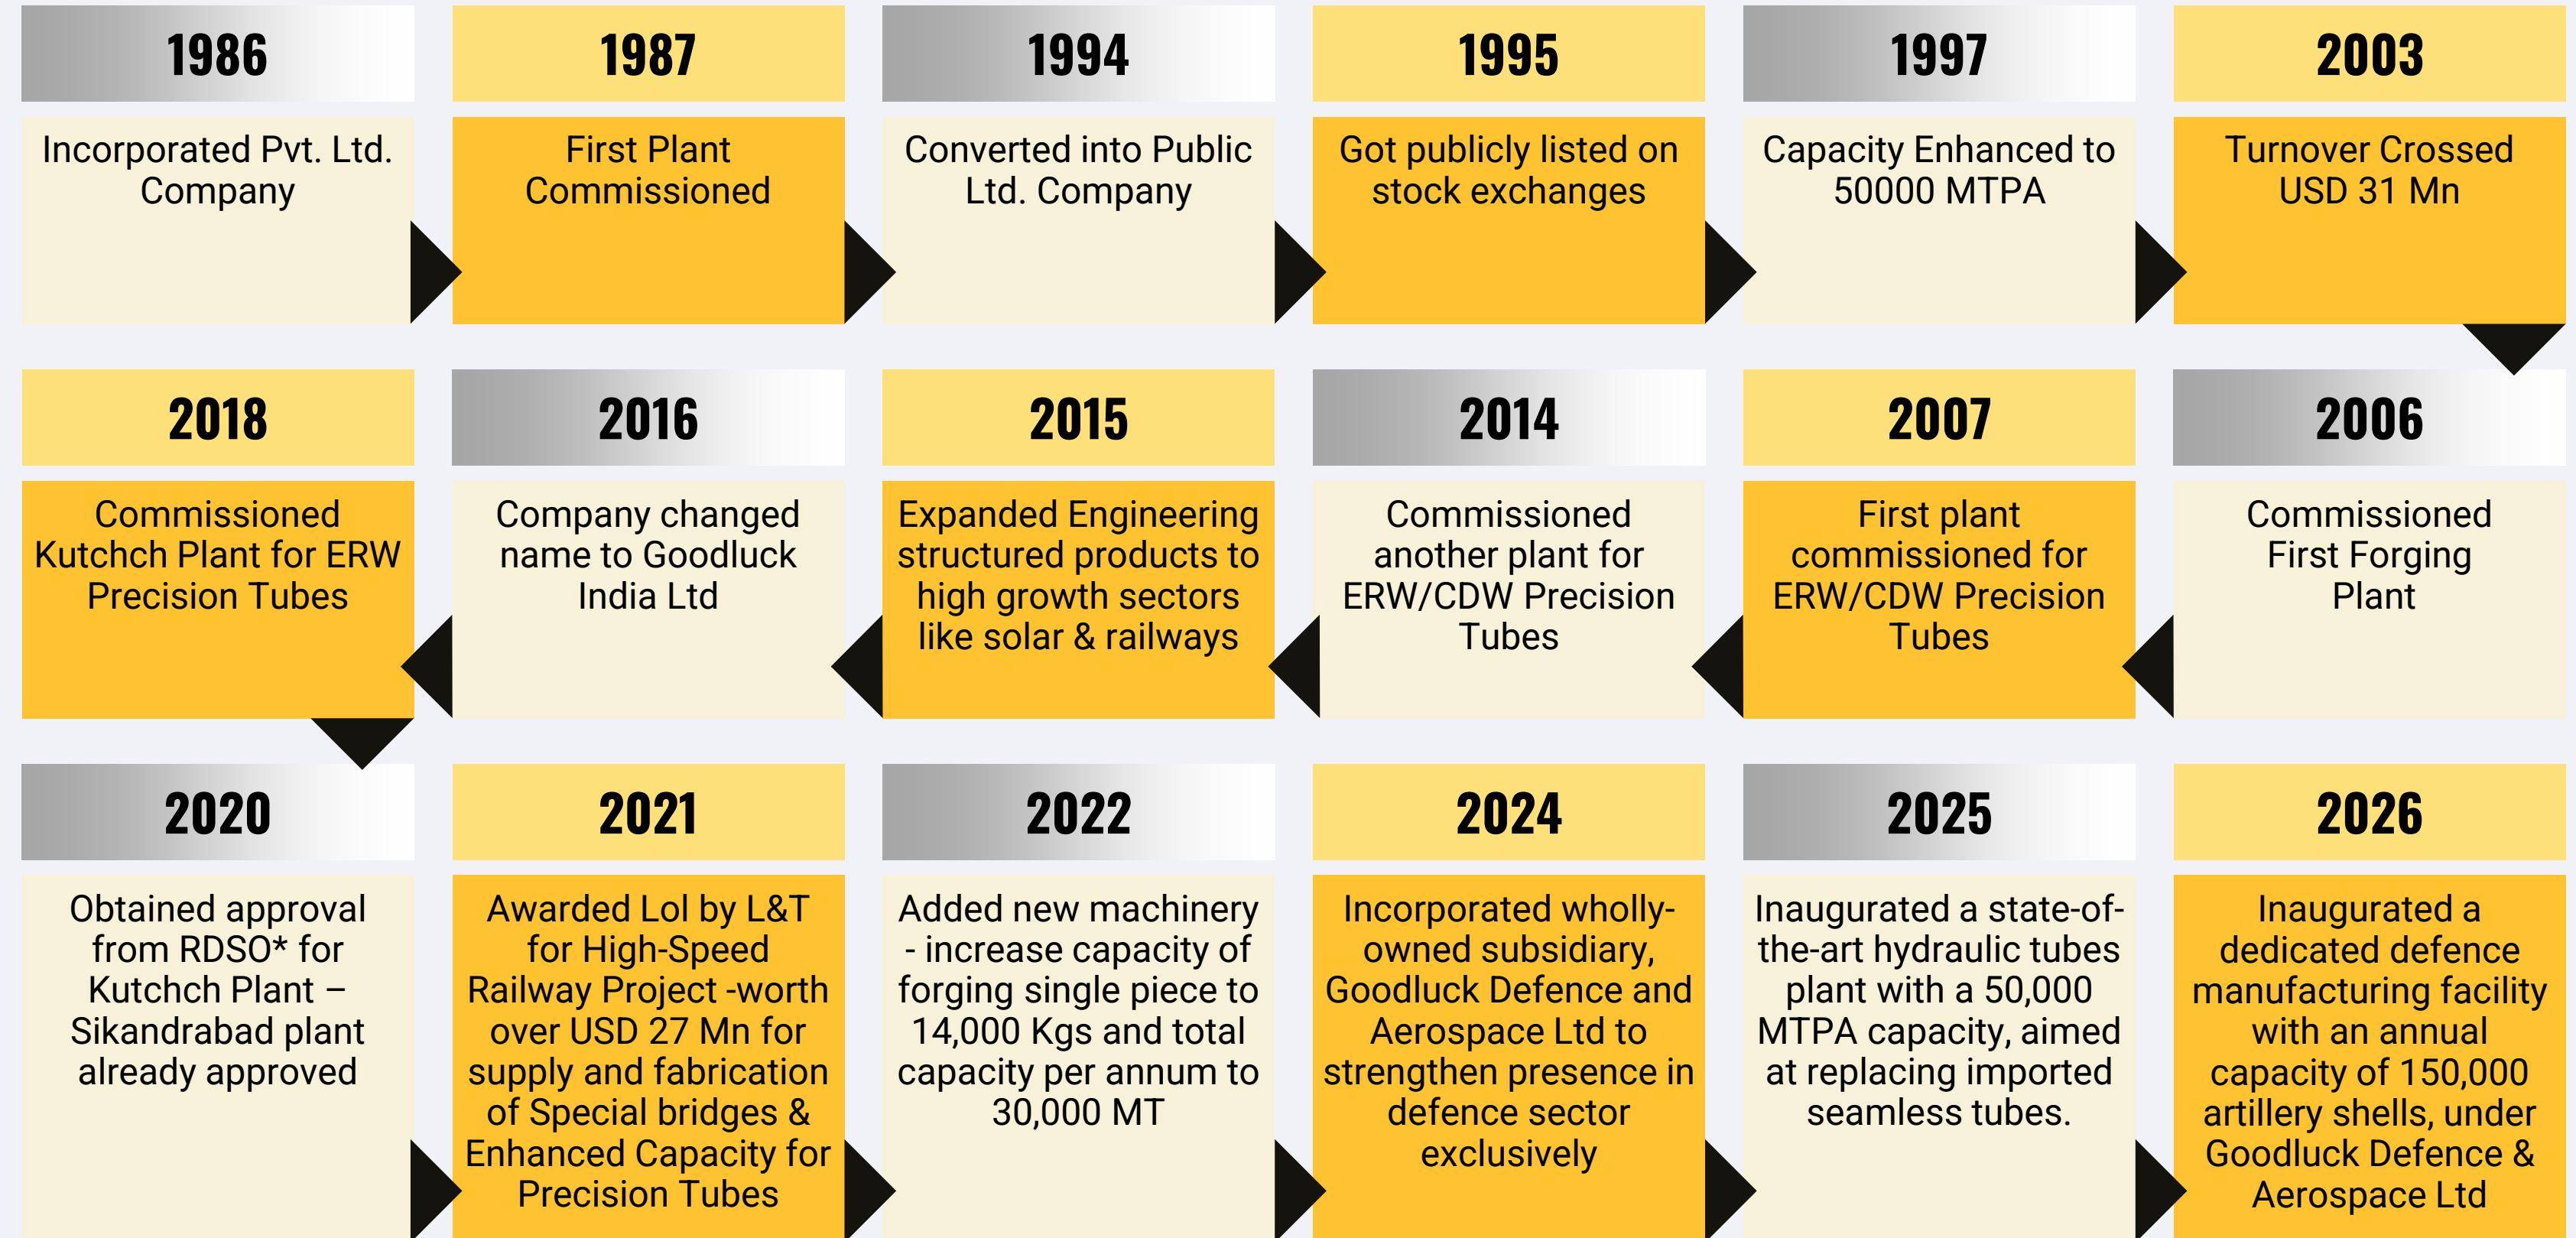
1986
Incorporated Pvt. Ltd. Company

1987
First Plant Commissioned

1994
Converted into Public Ltd. Company

1995
Got publicly listed on stock exchanges

1997
Capacity Enhanced to 50000 MTPA

2003
Turnover Crossed USD 31 Mn

2006
Commissioned First Forging Plant

2007
First plant commissioned for ERW/CDW Precision Tubes

2014
Commissioned another plant for ERW/CDW Precision Tubes

2015
Expanded Engineering structured products to high growth sectors like solar & railways

2016
Company changed name to Goodluck India Ltd

2018
Commissioned Kutchch Plant for ERW Precision Tubes

2020
Obtained approval from RDSO* for Kutchch Plant – Sikandrabad plant already approved

2021
Awarded LoI by L&T for High-Speed Railway Project -worth over USD 27 Mn for supply and fabrication of Special bridges & Enhanced Capacity for Precision Tubes

2022
Added new machinery - increase capacity of forging single piece to 14,000 Kgs and total capacity per annum to 30,000 MT

2024
Incorporated wholly-owned subsidiary, Goodluck Defence and Aerospace Ltd to strengthen presence in defence sector exclusively

2025
Inaugurated a state-of-the-art hydraulic tubes plant with a 50,000 MTPA capacity, aimed at replacing imported seamless tubes.

2026
Inaugurated a dedicated defence manufacturing facility with an annual capacity of 150,000 artillery shells, under Goodluck Defence & Aerospace Ltd